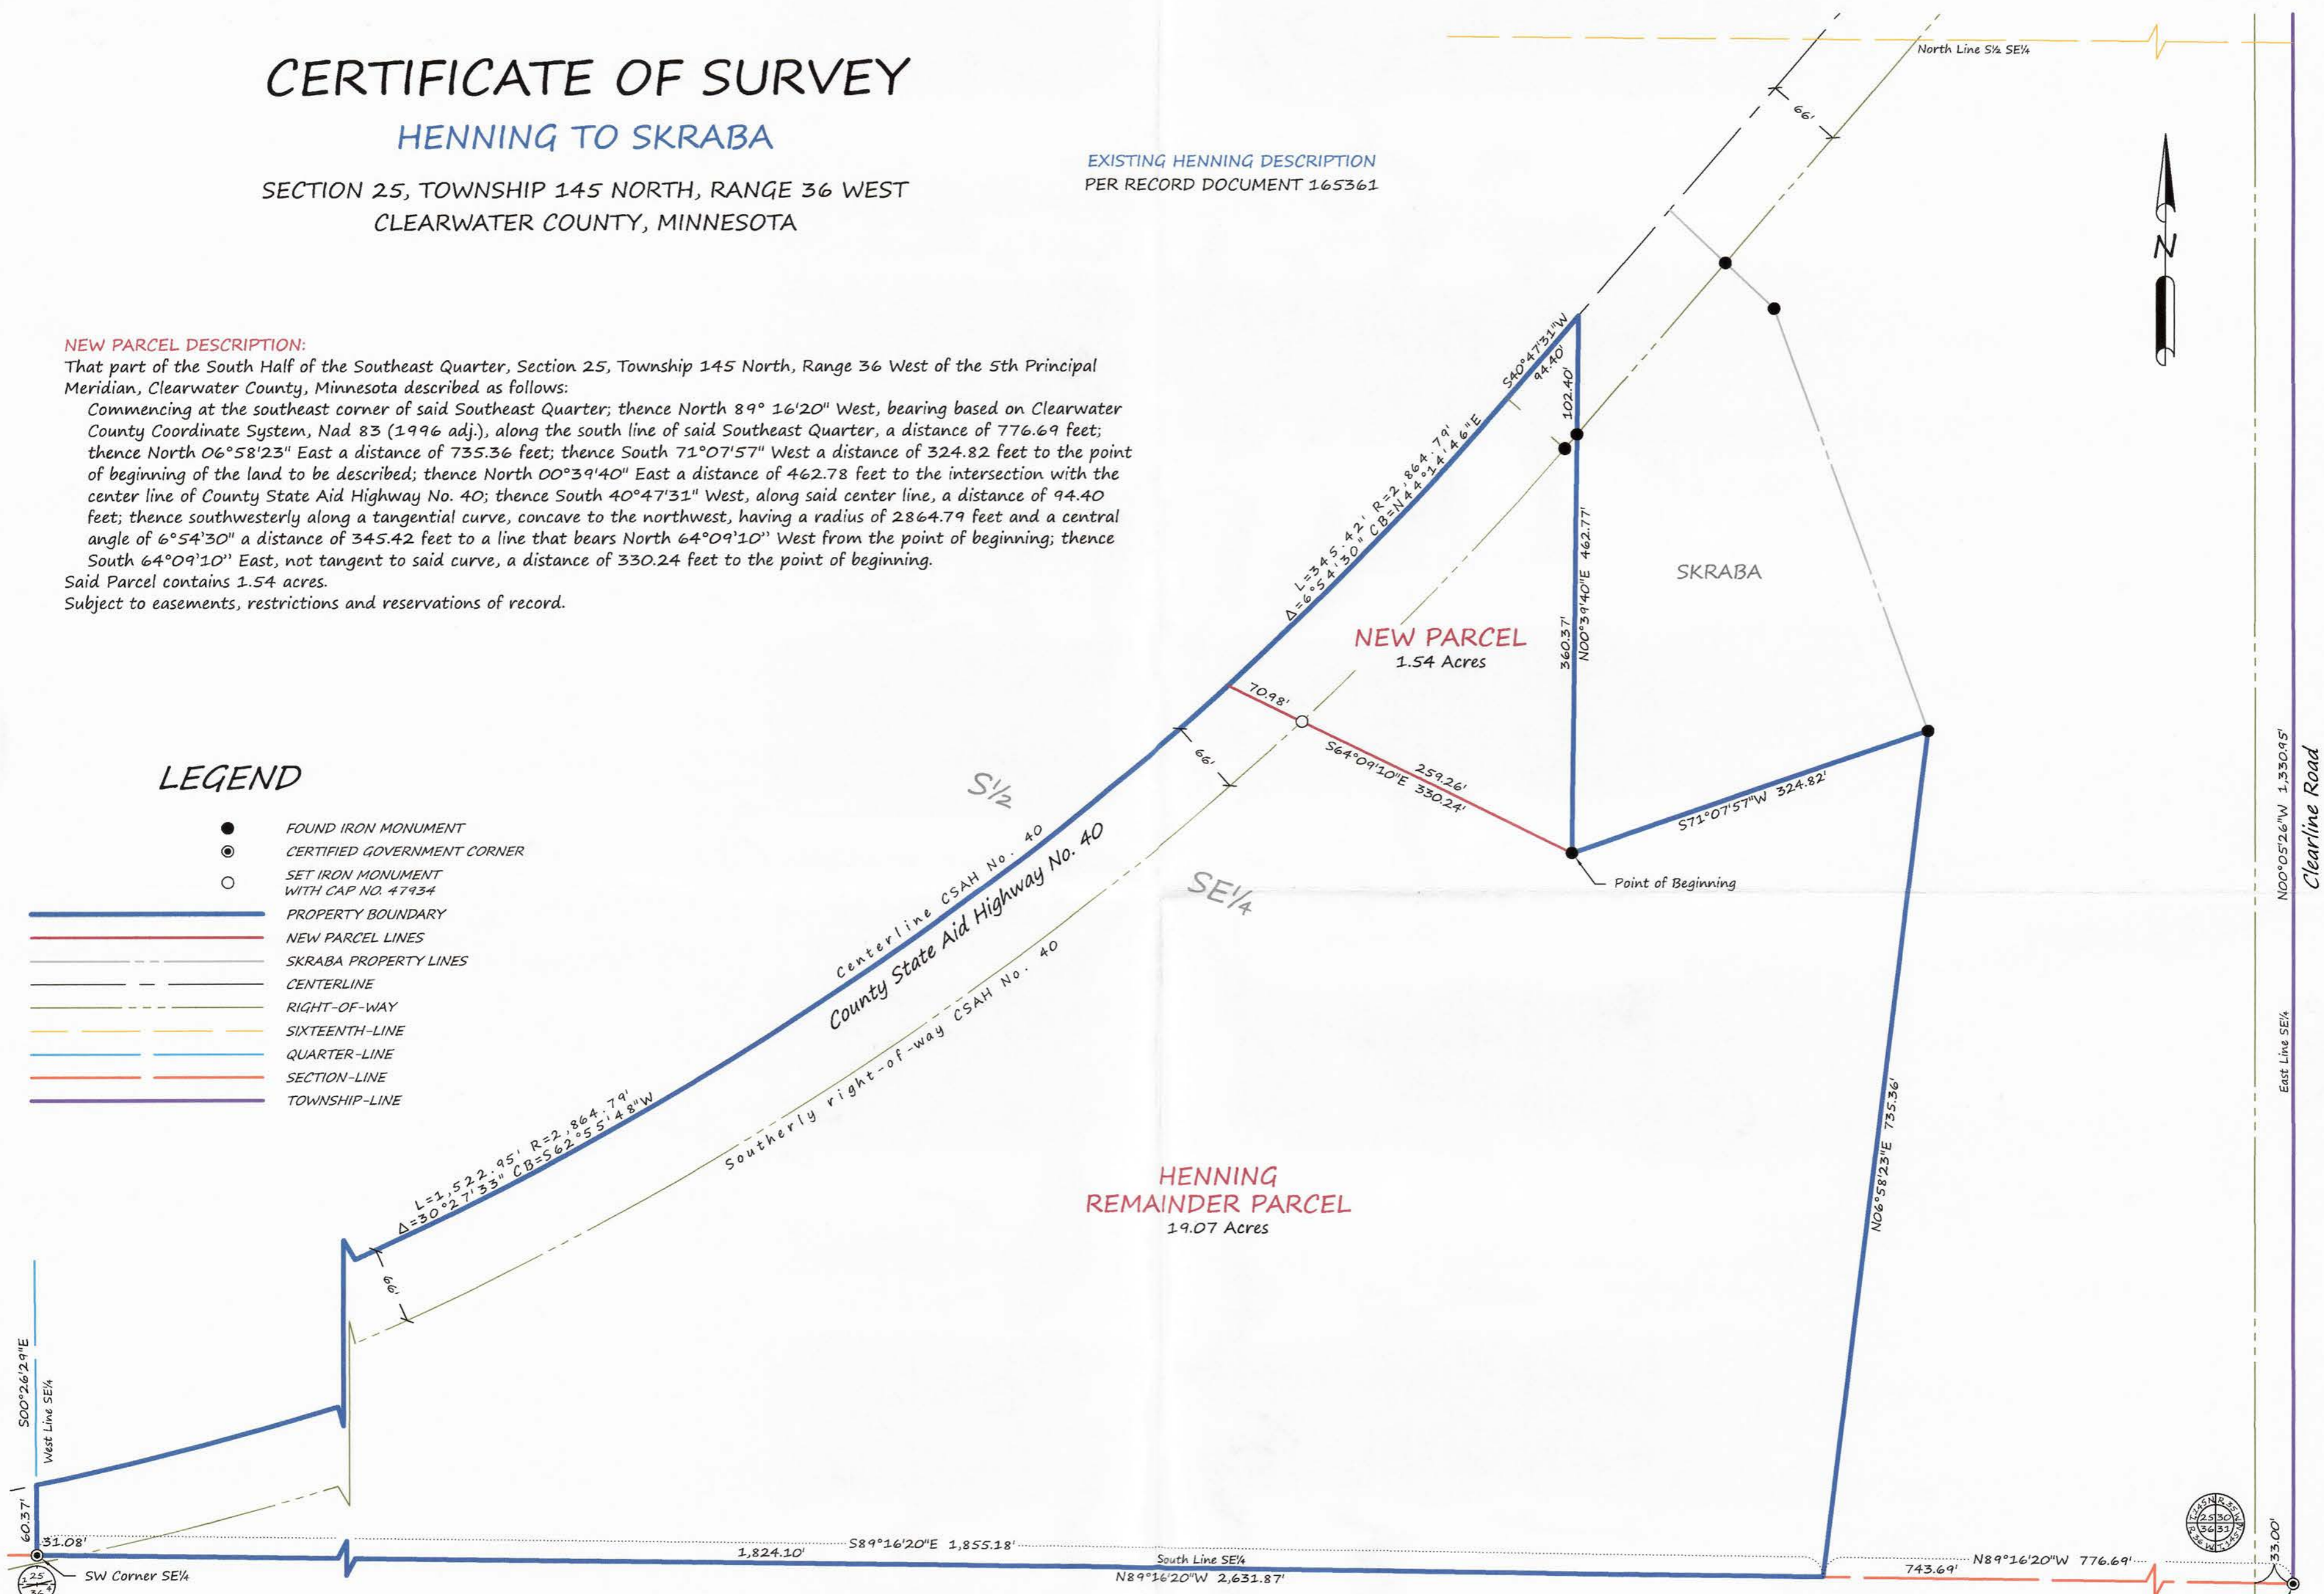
CERTIFICATE OF SURVEY

HENNING TO SKRABA

SECTION 25, TOWNSHIP 145 NORTH, RANGE 36 WEST
CLEARWATER COUNTY, MINNESOTA

EXISTING HENNING DESCRIPTION
PER RECORD DOCUMENT 165361

NEW PARCEL DESCRIPTION:
That part of the South Half of the Southeast Quarter, Section 25, Township 145 North, Range 36 West of the 5th Principal Meridian, Clearwater County, Minnesota described as follows:
Commencing at the southeast corner of said Southeast Quarter; thence North 89° 16'20" West, bearing based on Clearwater County Coordinate System, Nad 83 (1996 adj.), along the south line of said Southeast Quarter, a distance of 776.69 feet; thence North 06°58'23" East a distance of 735.36 feet; thence South 71°07'57" West a distance of 324.82 feet to the point of beginning of the land to be described; thence North 00°39'40" East a distance of 462.78 feet to the intersection with the center line of County State Aid Highway No. 40; thence South 40°47'31" West, along said center line, a distance of 94.40 feet; thence southwesterly along a tangential curve, concave to the northwest, having a radius of 2864.79 feet and a central angle of 6°54'30" a distance of 345.42 feet to a line that bears North 64°09'10" West from the point of beginning; thence South 64°09'10" East, not tangent to said curve, a distance of 330.24 feet to the point of beginning.
Said Parcel contains 1.54 acres.
Subject to easements, restrictions and reservations of record.

LEGEND
FOUND IRON MONUMENT
CERTIFIED GOVERNMENT CORNER
SET IRON MONUMENT WITH CAP NO. 47934
PROPERTY BOUNDARY
NEW PARCEL LINES
SKRABA PROPERTY LINES
CENTERLINE
RIGHT-OF-WAY
SIXTEENTH-LINE
QUARTER-LINE
SECTION-LINE
TOWNSHIP-LINE

North Line S½ SE¼
66'
S40°47'31"W
94.40'
102.40'
L=345.42' R=2,864.79'
Δ=6°54'30" CB=N44°14'46"E
N00°39'40"E 462.77'
360.37'
SKRABA
NEW PARCEL
1.54 Acres
70.98'
S64°09'10"E 330.24'
259.26'
S71°07'57"W 324.82'
Point of Beginning
66'
S½
SE¼
Centerline CSAH No. 40
County State Aid Highway No. 40
Southerly right-of-way CSAH No. 40
L=1,522.95' R=2,864.79'
Δ=30°27'33" CB=S62°55'48"W
66'
HENNING
REMAINDER PARCEL
19.07 Acres
N06°58'23"E 735.36'
N00°05'26"W 1,330.95'
Clearline Road
East Line SE¼
S00°26'29"E
West Line SE¼
60.37'
31.08'
1,824.10'
S89°16'20"E 1,855.18'
South Line SE¼
N89°16'20"W 2,631.87'
743.69'
N89°16'20"W 776.69'
33.00'
SW Corner SE¼